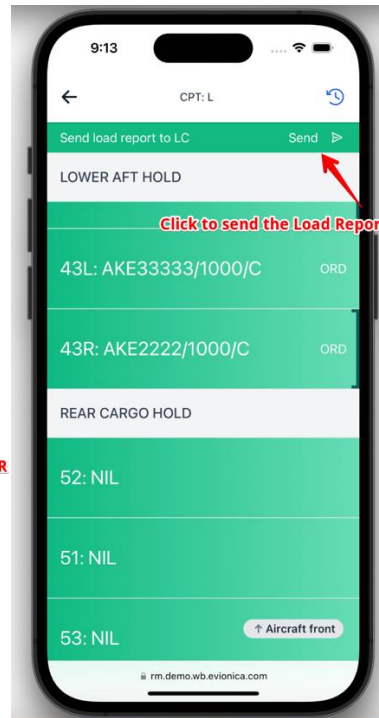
9:13

CPT: L

Send load report to LC Send

LOWER AFT HOLD

Click to send the Load Repor

43L: AKE33333/1000/C ORD

43R: AKE2222/1000/C ORD

REAR CARGO HOLD

R

52: NIL

51: NIL

53: NIL ↑ Aircraft front

rm.demo.wb.evionica.com